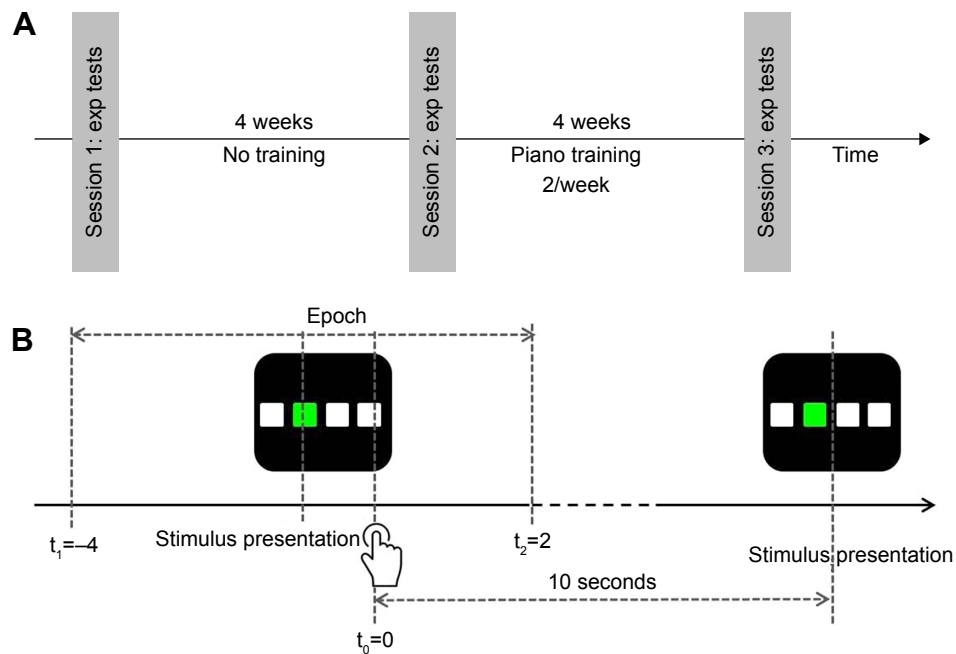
A

Session 1: exp tests

4 weeks
No training

Session 2: exp tests

4 weeks
Piano training
2/week

Session 3: exp tests

Time

B

Epoch

$t_1$=–4

Stimulus presentation

$t_2$=2

Stimulus presentation

10 seconds

$t_0$=0